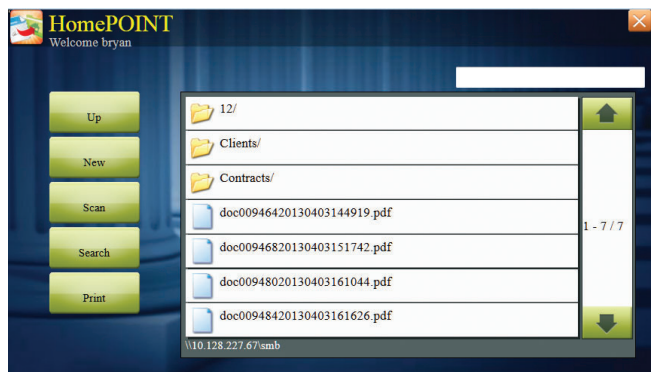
HomePOINT
Welcome bryan

Up
New
Scan
Search
Print

12/
Clients/
Contracts/
doc00946420130403144919.pdf
doc00946820130403151742.pdf
doc00948020130403161044.pdf
doc00948420130403161626.pdf

1 - 7 / 7

\\10.128.227.67\smb